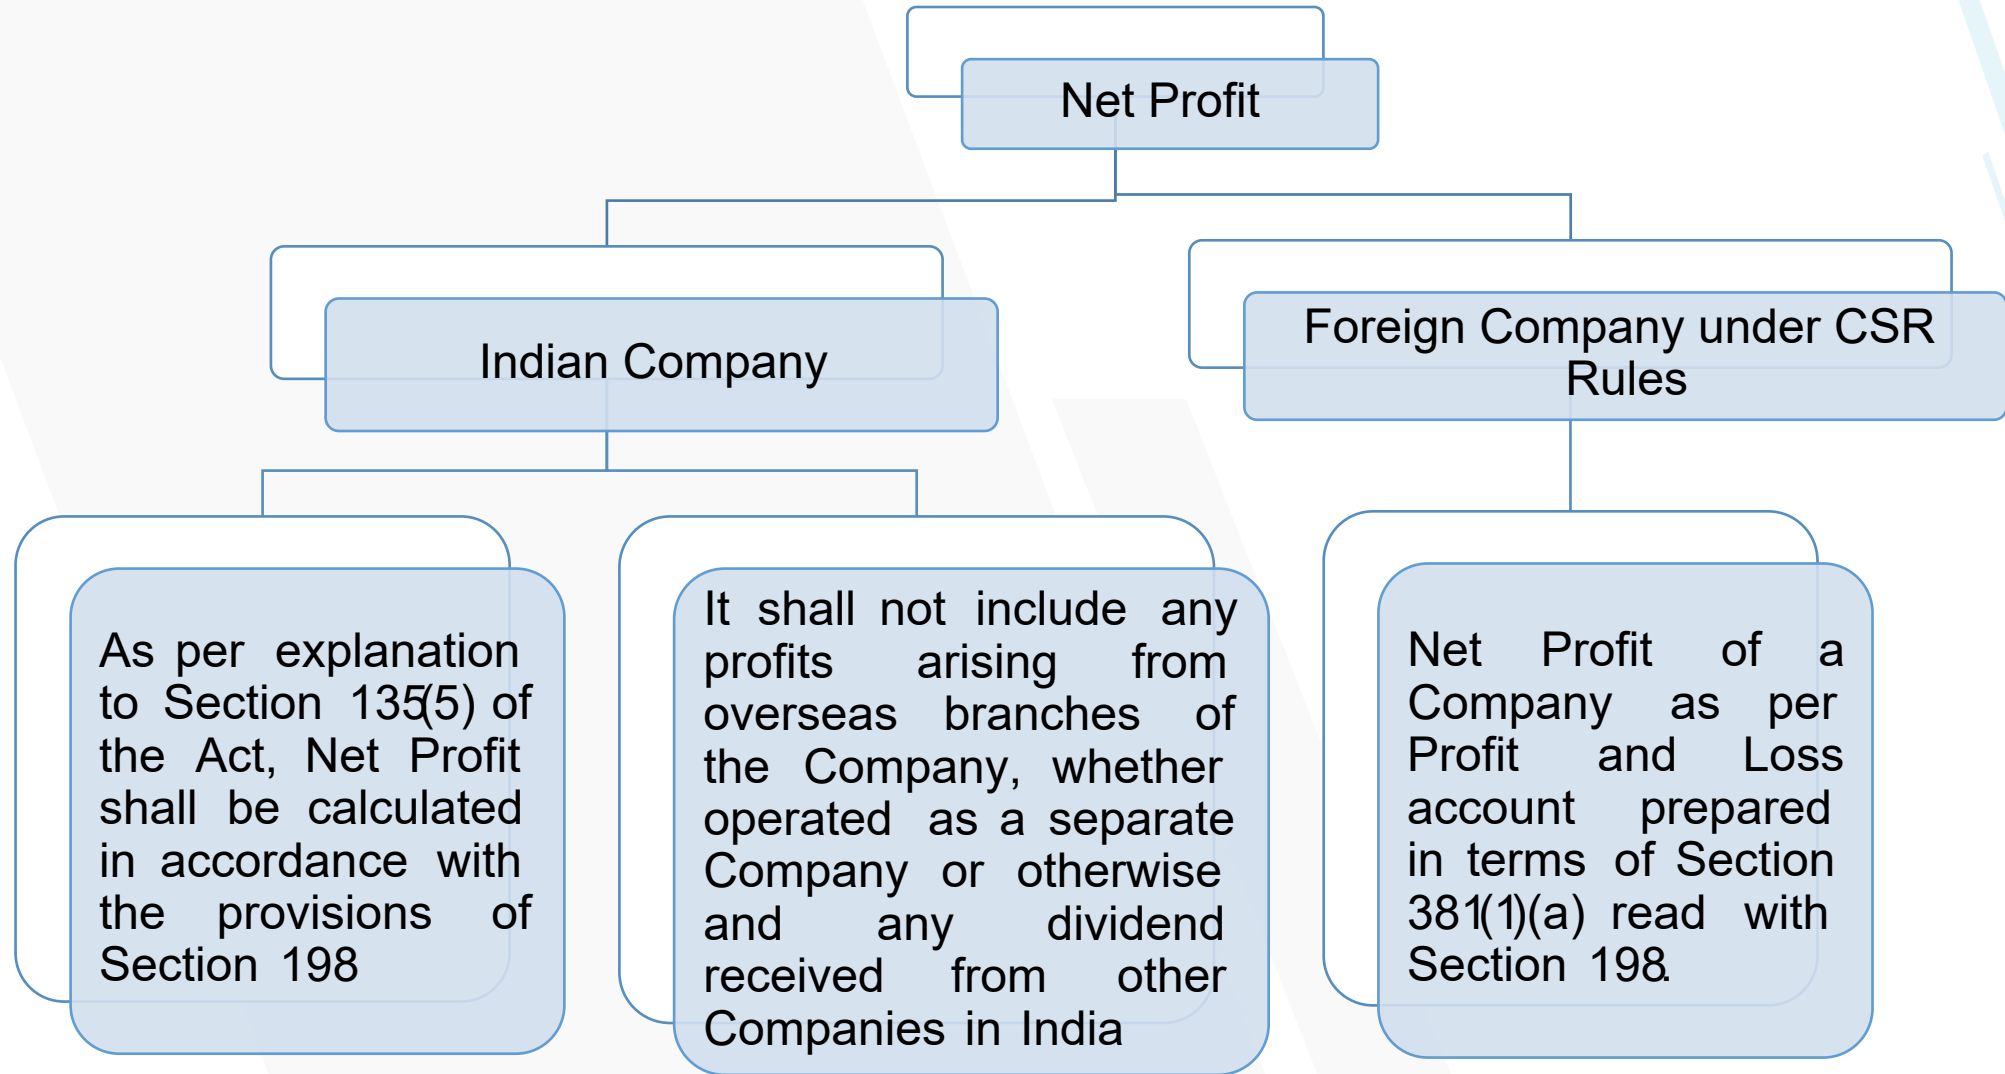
Net Profit

Indian Company

Foreign Company under CSR Rules

As per explanation to Section 135(5) of the Act, Net Profit shall be calculated in accordance with the provisions of Section 198

It shall not include any profits arising from overseas branches of the Company, whether operated as a separate Company or otherwise and any dividend received from other Companies in India

Net Profit of a Company as per Profit and Loss account prepared in terms of Section 381(1)(a) read with Section 198.